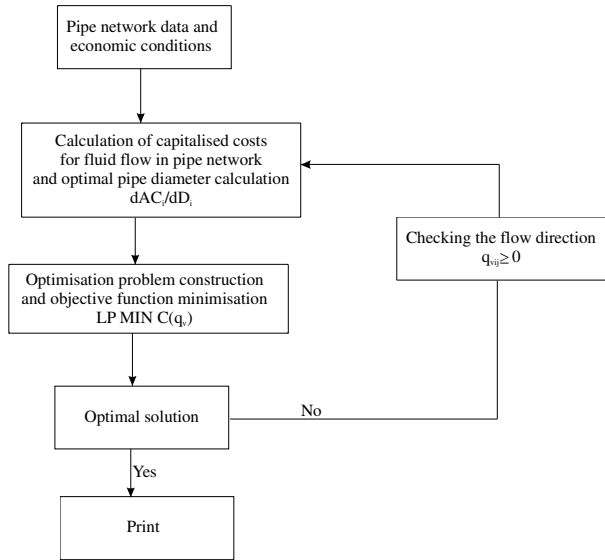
Pipe network data and economic conditions

Calculation of capitalised costs for fluid flow in pipe network and optimal pipe diameter calculation $dAC_i/dD_i$

Checking the flow direction $q_{vij} \geq 0$

Optimisation problem construction and objective function minimisation LP MIN $C(q_v)$

Optimal solution

No

Yes

Print